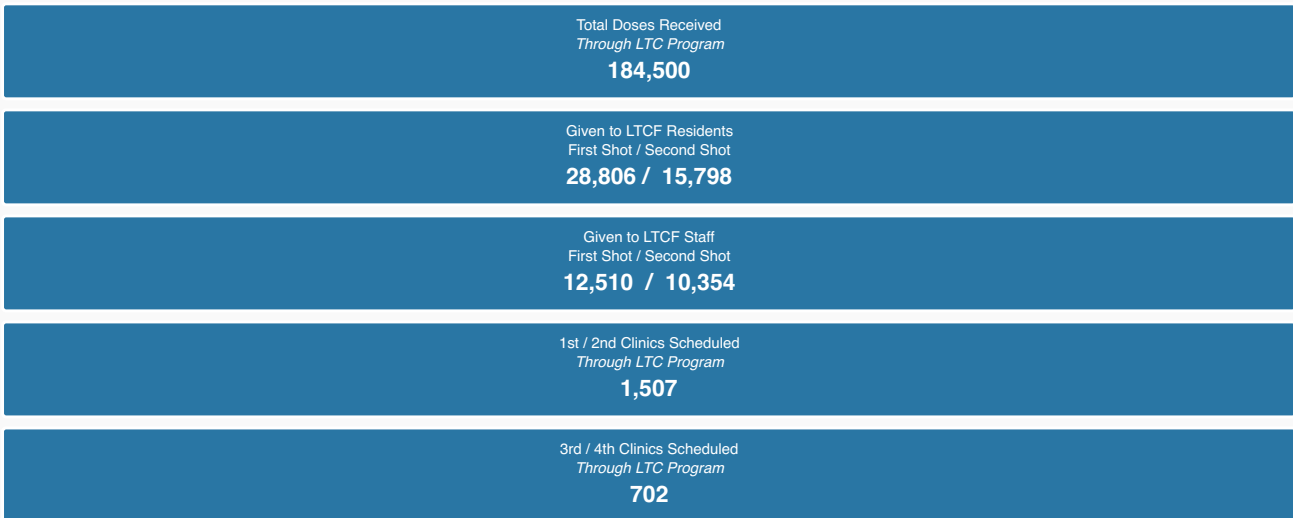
Total Doses Received
Through LTC Program
184,500

Given to LTCF Residents
First Shot / Second Shot
28,806 / 15,798

Given to LTCF Staff
First Shot / Second Shot
12,510 / 10,354

1st / 2nd Clinics Scheduled
Through LTC Program
1,507

3rd / 4th Clinics Scheduled
Through LTC Program
702